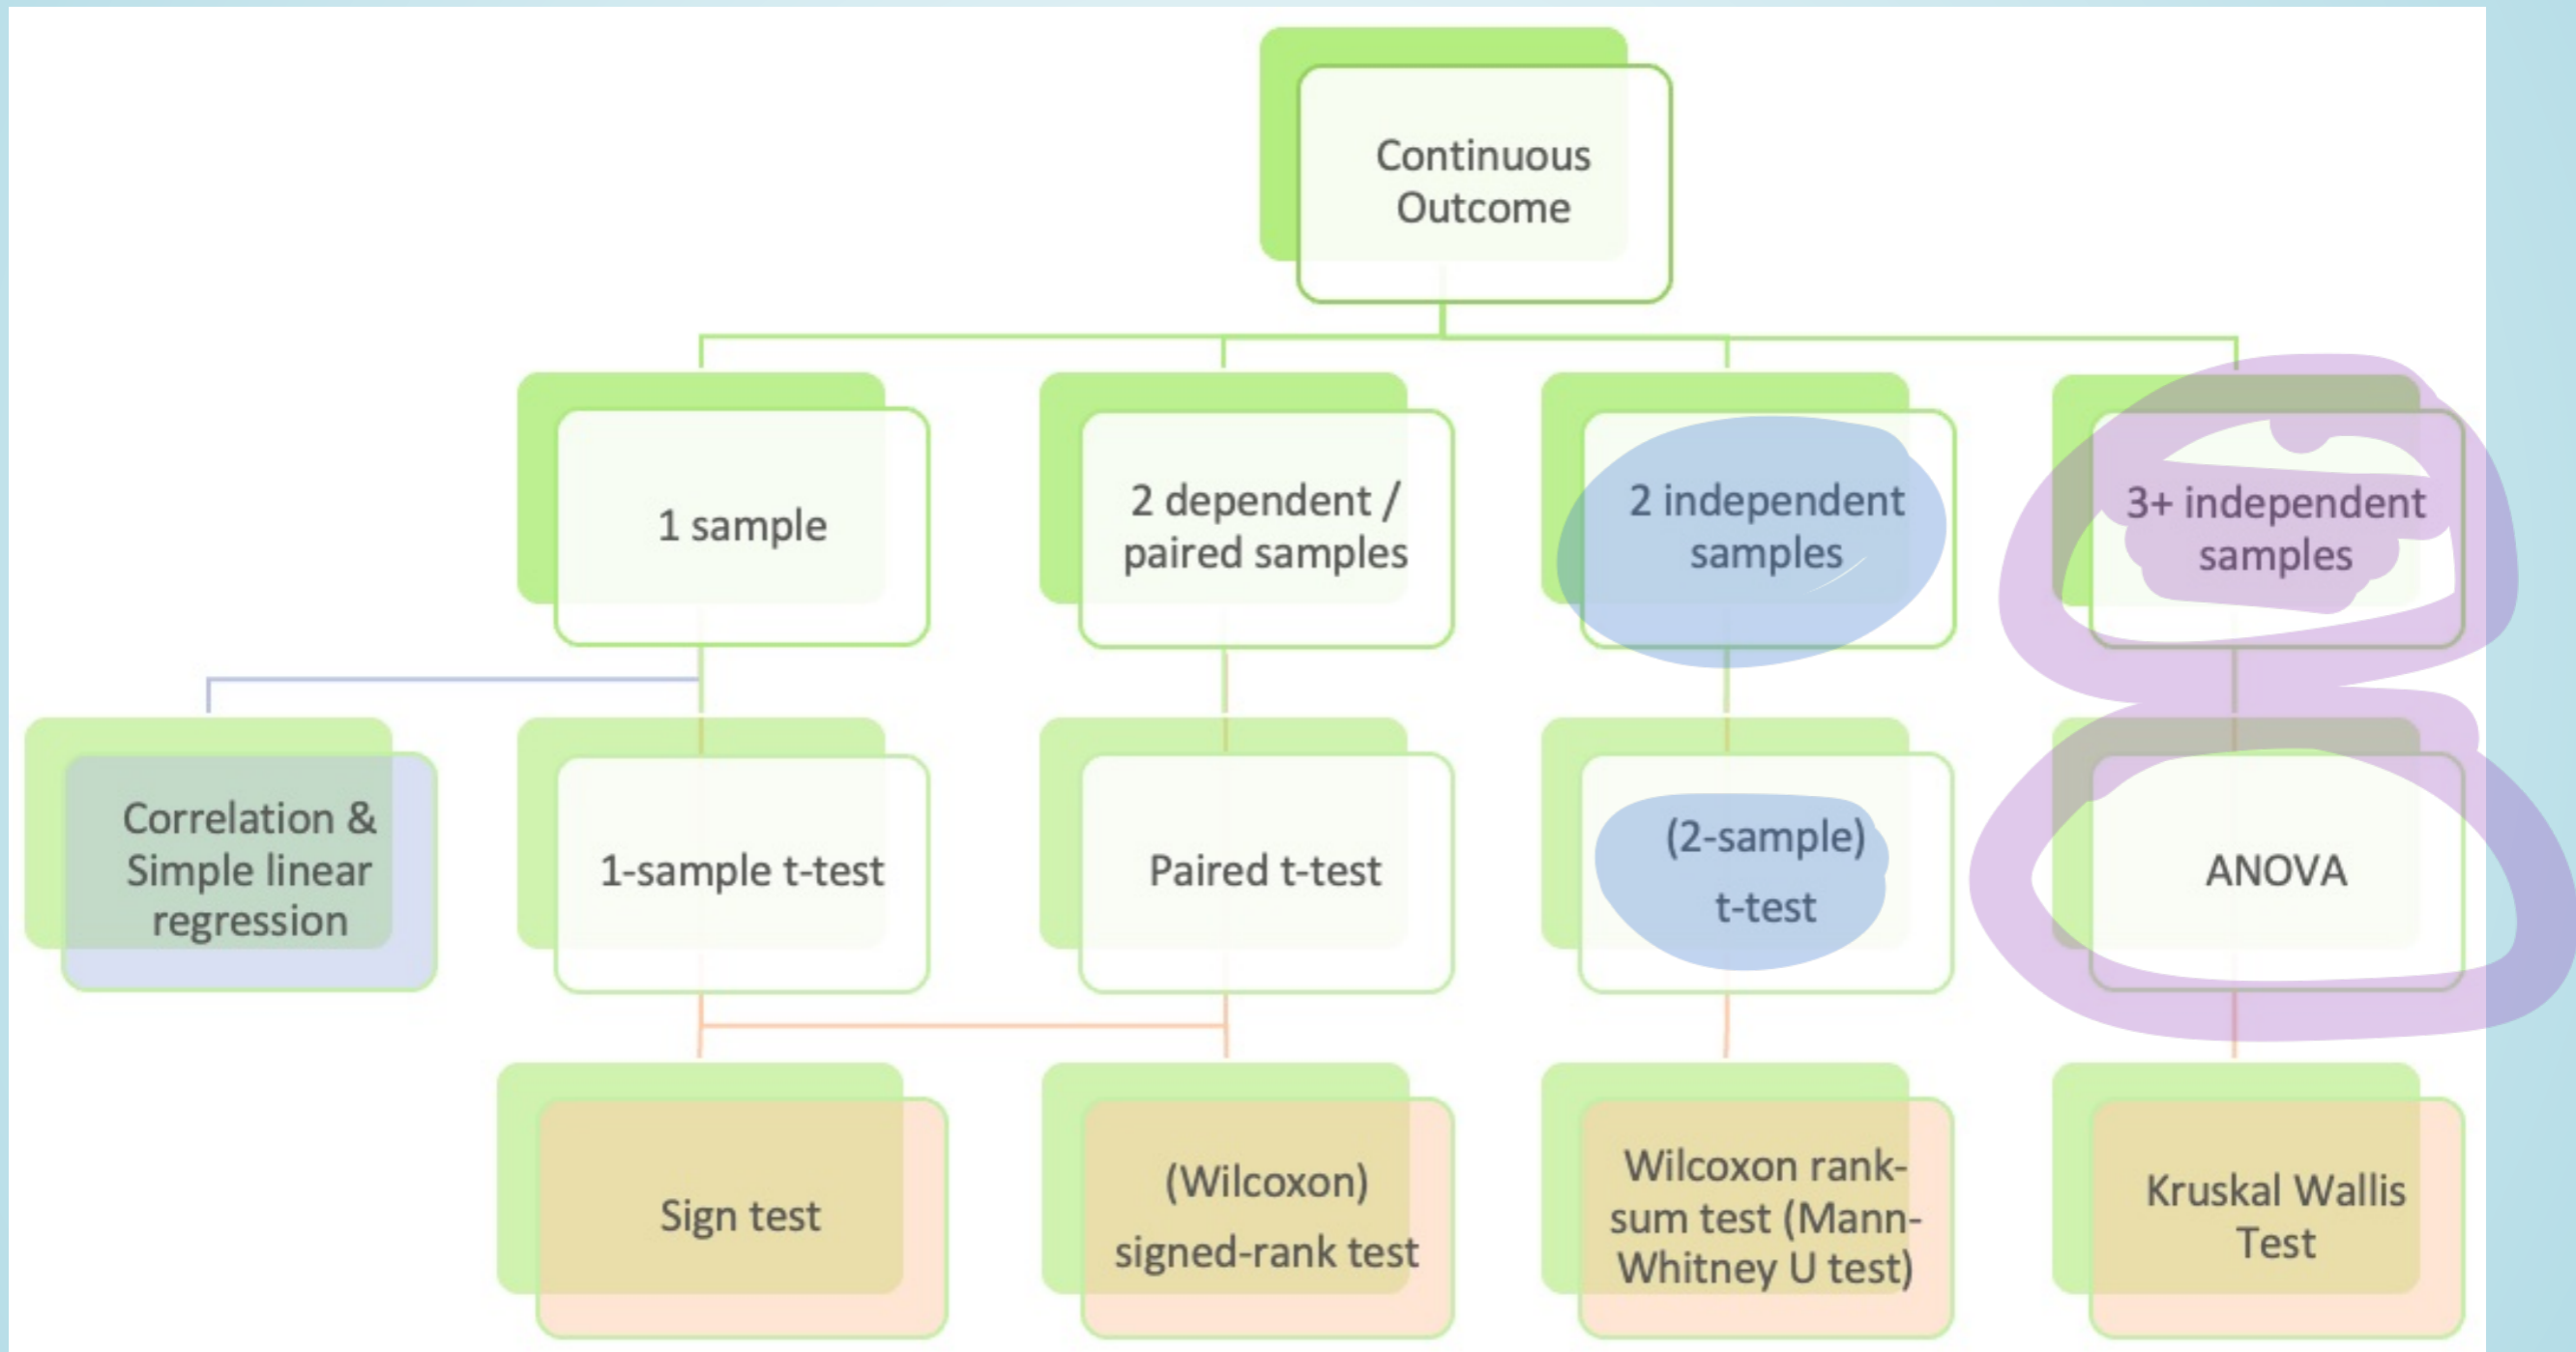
Continuous Outcome

1 sample

2 dependent / paired samples

2 independent samples

3+ independent samples

Correlation & Simple linear regression

1-sample t-test

Paired t-test

(2-sample) t-test

ANOVA

Sign test

(Wilcoxon) signed-rank test

Wilcoxon rank-sum test (Mann-Whitney U test)

Kruskal Wallis Test